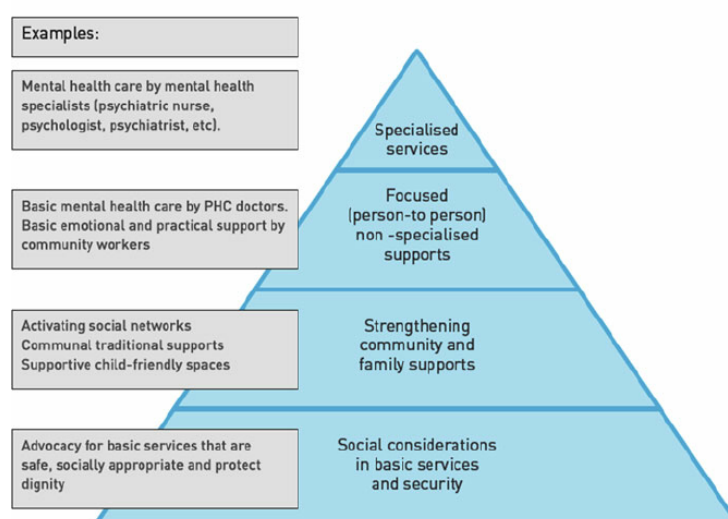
Examples:

Mental health care by mental health specialists (psychiatric nurse, psychologist, psychiatrist, etc).

Specialised services

Basic mental health care by PHC doctors. Basic emotional and practical support by community workers

Focused (person-to person) non -specialised supports

Activating social networks
Communal traditional supports
Supportive child-friendly spaces

Strengthening community and family supports

Advocacy for basic services that are safe, socially appropriate and protect dignity

Social considerations in basic services and security